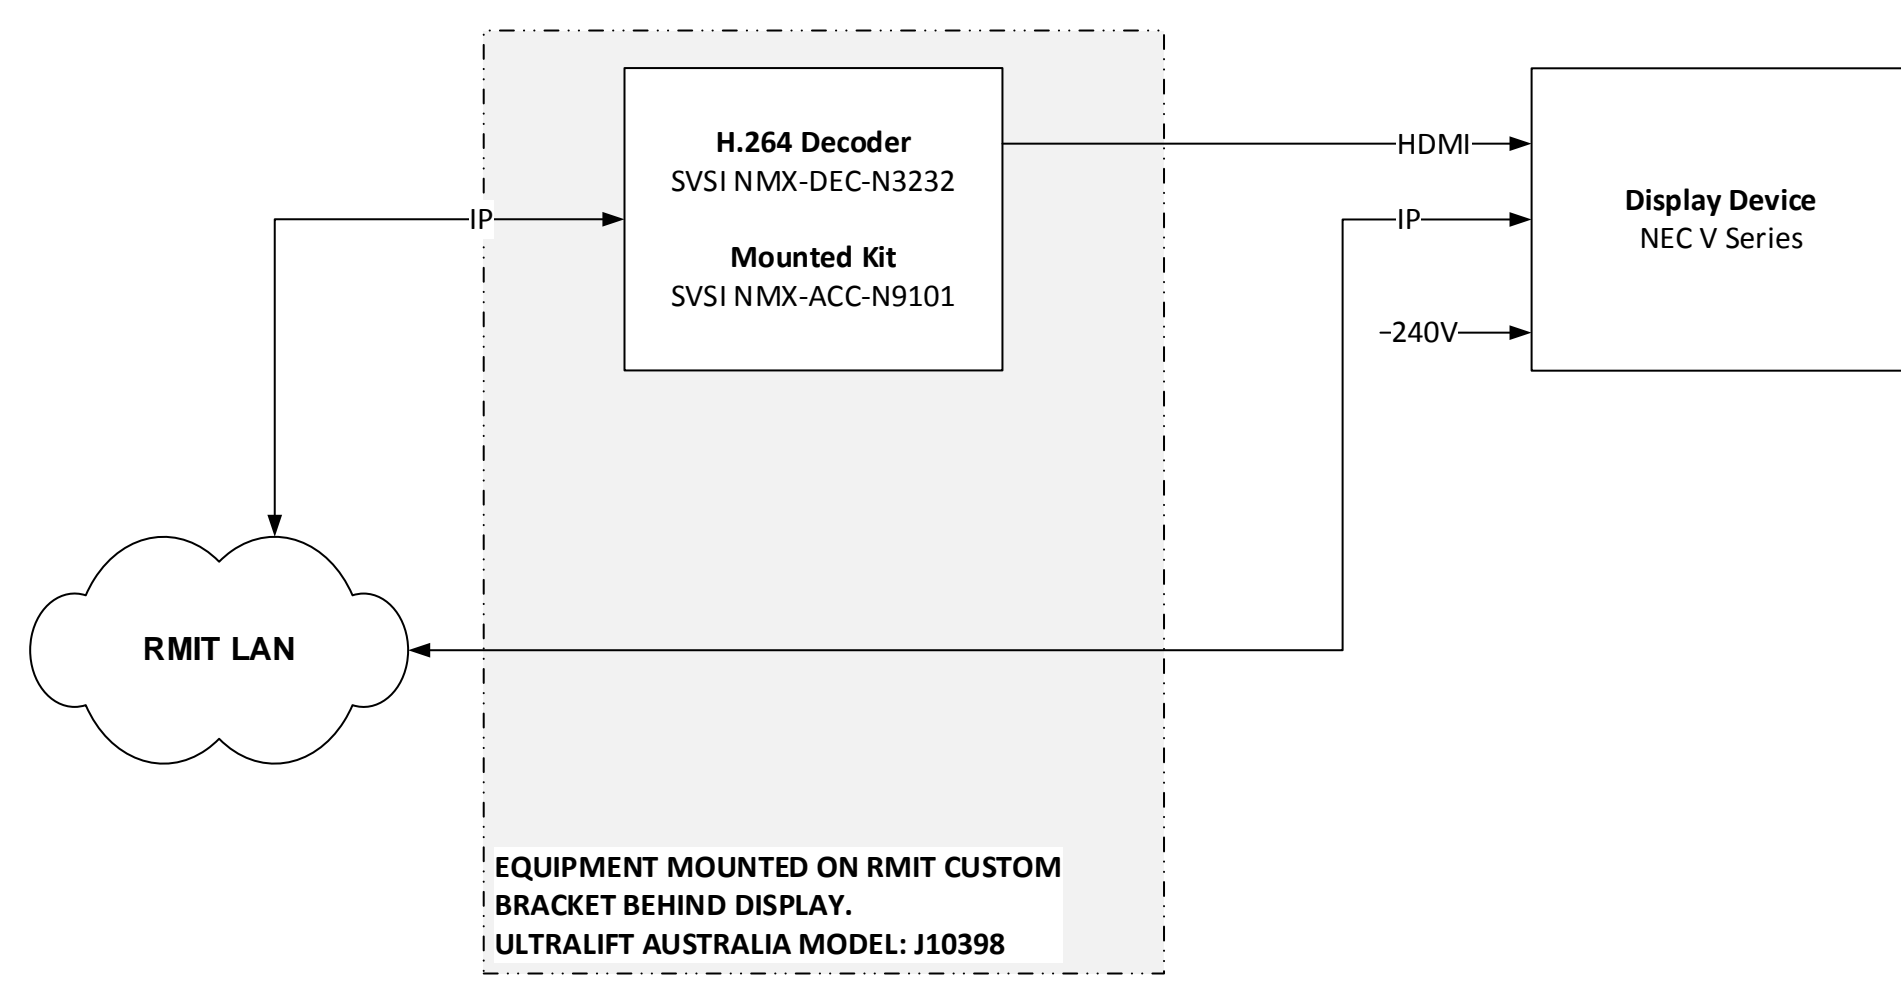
H.264 Decoder
SVSI NMX-DEC-N3232

Mounted Kit
SVSI NMX-ACC-N9101

HDMI

IP

Display Device
NEC V Series

IP

~240V

RMIT LAN

EQUIPMENT MOUNTED ON RMIT CUSTOM BRACKET BEHIND DISPLAY.
ULTRALIFT AUSTRALIA MODEL: J10398